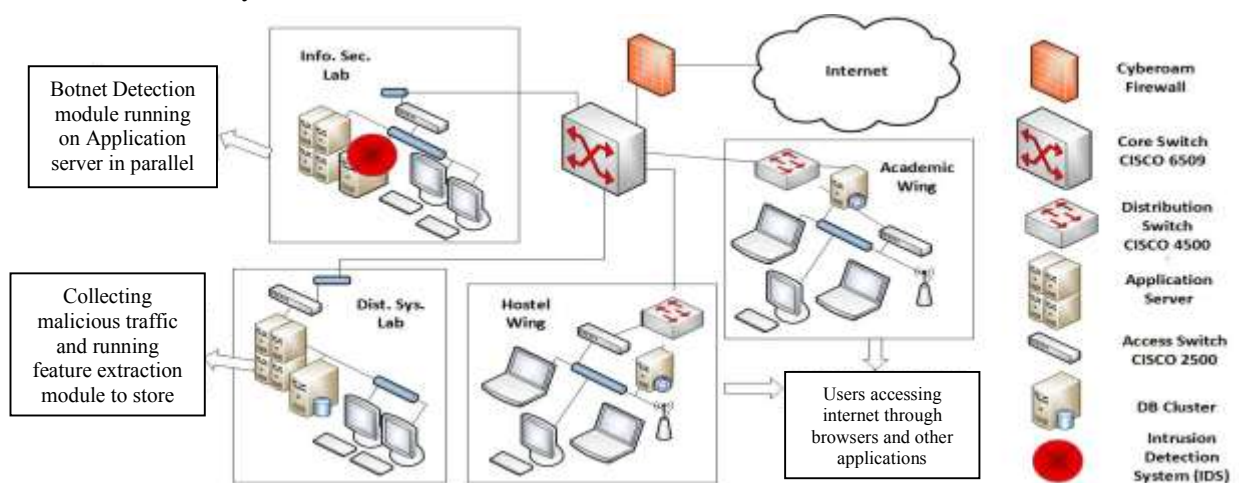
Botnet Detection module running on Application server in parallel

Info. Sec. Lab

Internet

Cyberoam Firewall

Core Switch CISCO 6509

Academic Wing

Distribution Switch CISCO 4500

Collecting malicious traffic and running feature extraction module to store

Dist. Sys. Lab

Hostel Wing

Application Server

Access Switch CISCO 2500

Users accessing internet through browsers and other applications

DB Cluster

Intrusion Detection System (IDS)